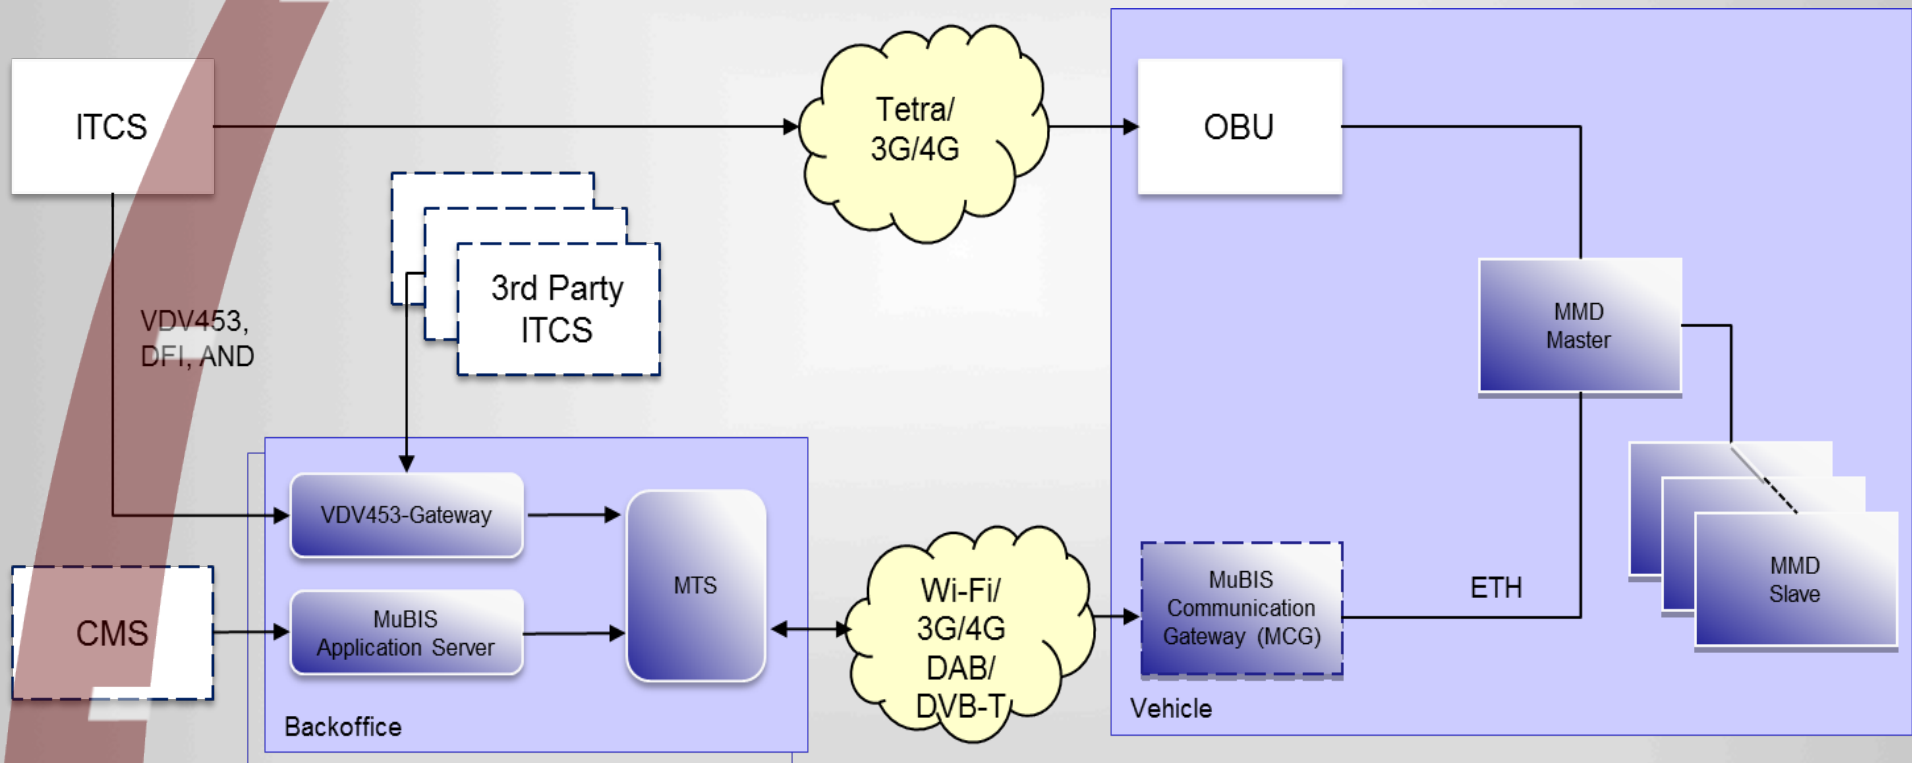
ITCS

Tetra/ 3G/4G

OBU

3rd Party ITCS

VDV453, DFI, AND

MMD Master

VDV453-Gateway

MTS

MuBIS Application Server

CMS

Wi-Fi/ 3G/4G DAB/ DVB-T

MuBIS Communication Gateway (MCG)

ETH

MMD Slave

Backoffice

Vehicle